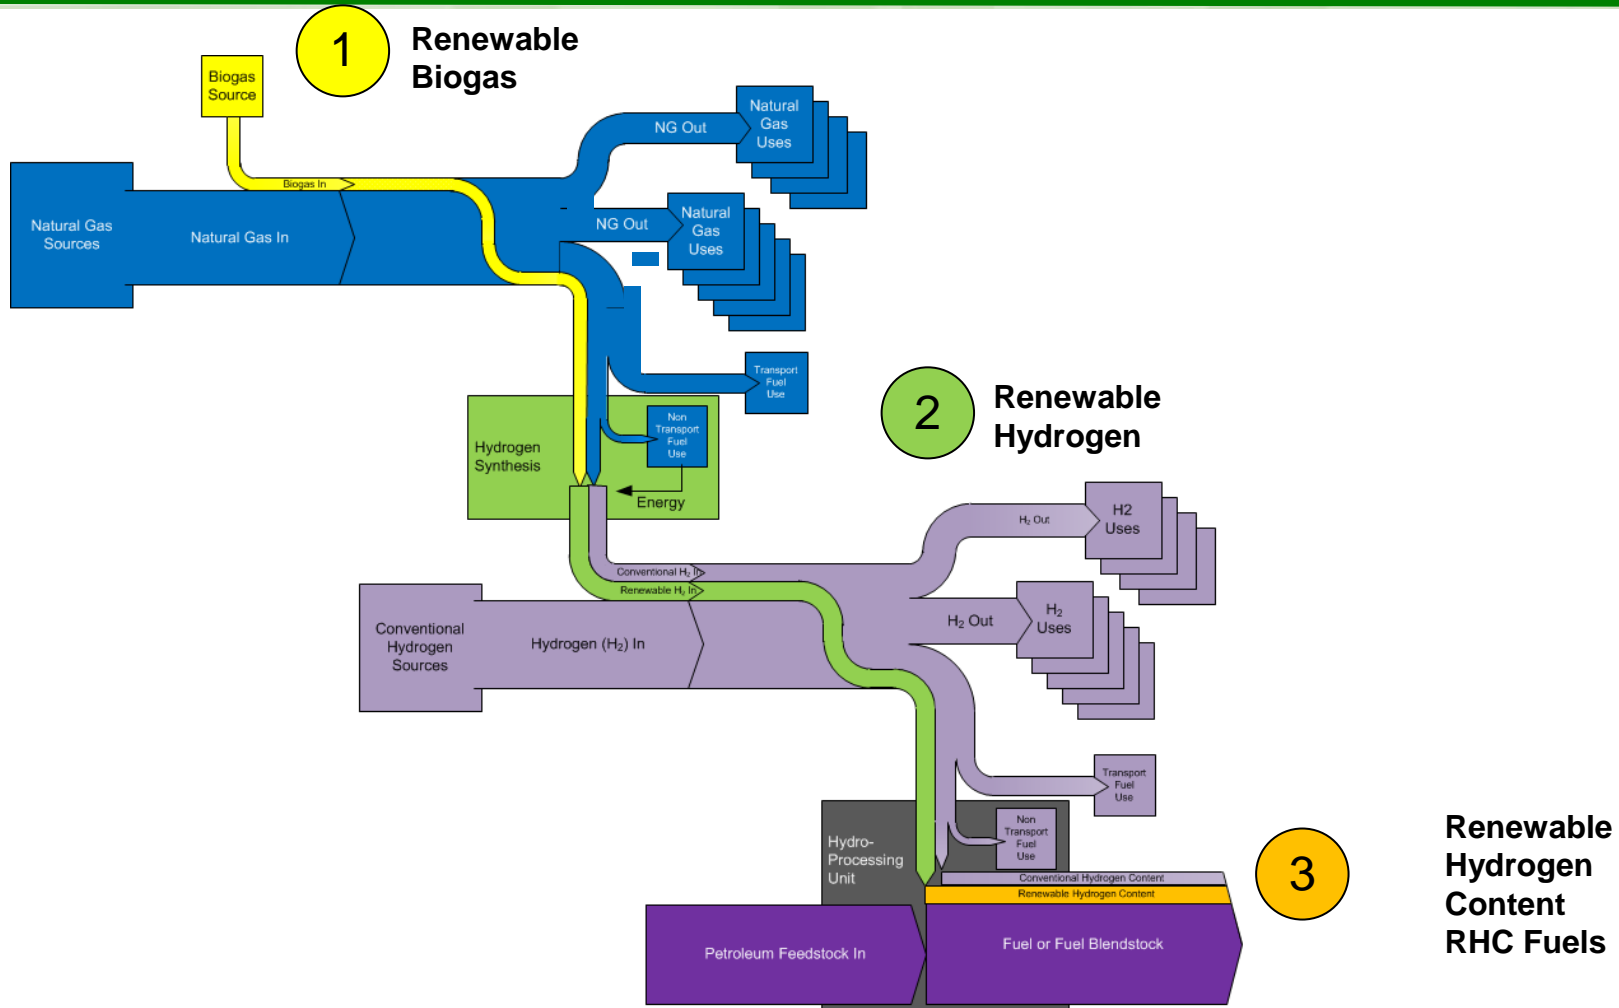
1 Renewable Biogas

Biogas Source

Natural Gas Sources

Natural Gas In

Biogas In

NG Out

Natural Gas Uses

NG Out

Natural Gas Uses

Transport Fuel Use

Hydrogen Synthesis

Non Transport Fuel Use

Energy

2 Renewable Hydrogen

$H_2$ Out

H2 Uses

Conventional $H_2$ In

Renewable $H_2$ In

Conventional Hydrogen Sources

Hydrogen ($H_2$) In

$H_2$ Out

$H_2$ Uses

Transport Fuel Use

Hydro-Processing Unit

Non Transport Fuel Use

Conventional Hydrogen Content

Renewable Hydrogen Content

Petroleum Feedstock In

Fuel or Fuel Blendstock

3 Renewable Hydrogen Content RHC Fuels